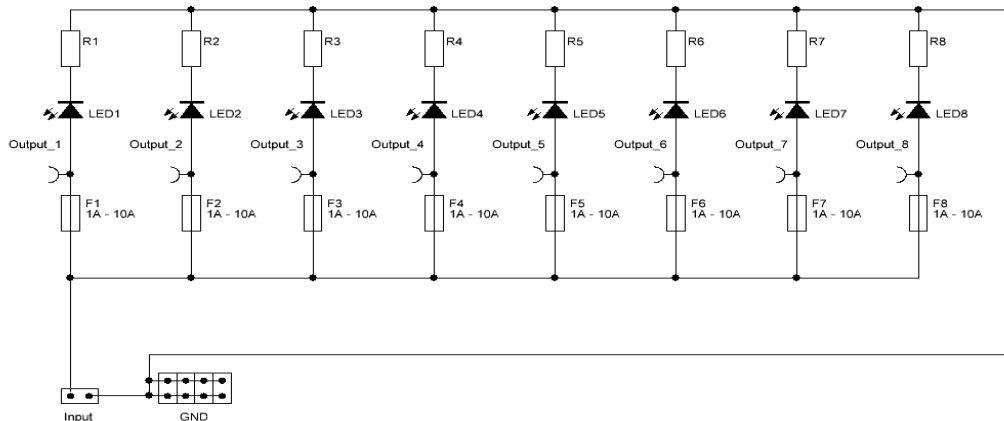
R1
LED1
Output_1
F1
1A - 10A

R2
LED2
Output_2
F2
1A - 10A

R3
LED3
Output_3
F3
1A - 10A

R4
LED4
Output_4
F4
1A - 10A

R5
LED5
Output_5
F5
1A - 10A

R6
LED6
Output_6
F6
1A - 10A

R7
LED7
Output_7
F7
1A - 10A

R8
LED8
Output_8
F8
1A - 10A

Input
GND